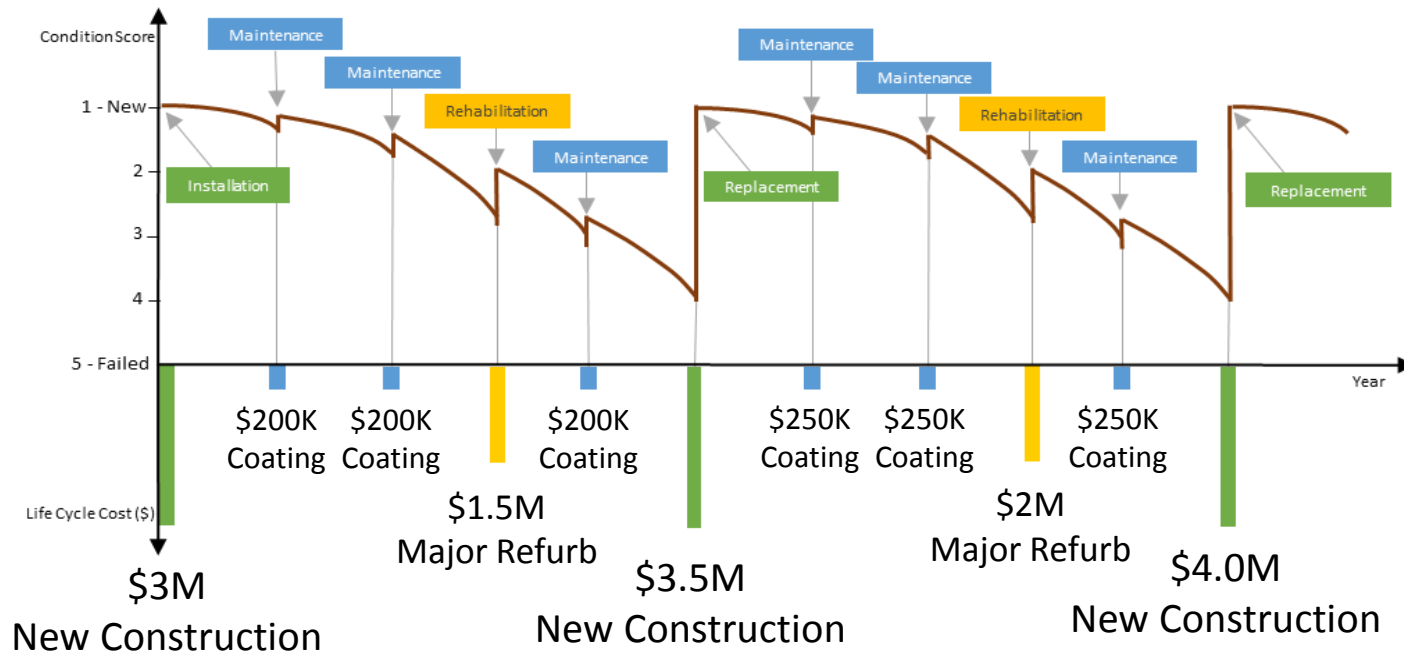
Condition Score

1 - New

2

3

4

5 - Failed

Life Cycle Cost ($)

Year

Maintenance

Maintenance

Rehabilitation

Maintenance

Maintenance

Maintenance

Rehabilitation

Maintenance

Installation

Replacement

Replacement

$200K Coating

$200K Coating

$200K Coating

$250K Coating

$250K Coating

$250K Coating

$1.5M Major Refurb

$2M Major Refurb

$3M New Construction

$3.5M New Construction

$4.0M New Construction